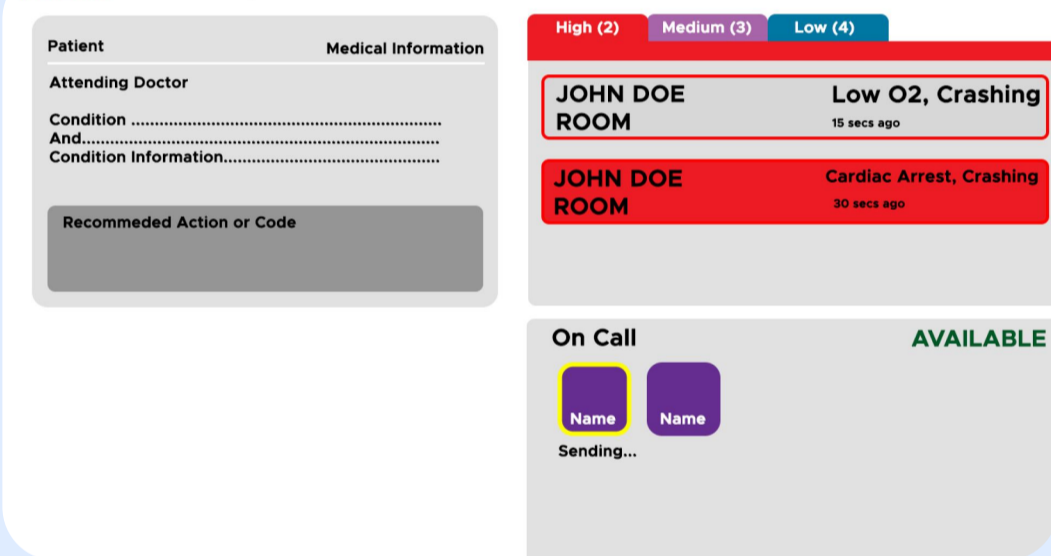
Patient

Medical Information

Attending Doctor

Condition ...................................................................
And.............................................................................
Condition Information...............................................

Recomemeded Action or Code

High (2) Medium (3) Low (4)

JOHN DOE
ROOM

Low O2, Crashing
15 secs ago

JOHN DOE
ROOM

Cardiac Arrest, Crashing
30 secs ago

On Call

AVAILABLE

Name

Name

Sending...